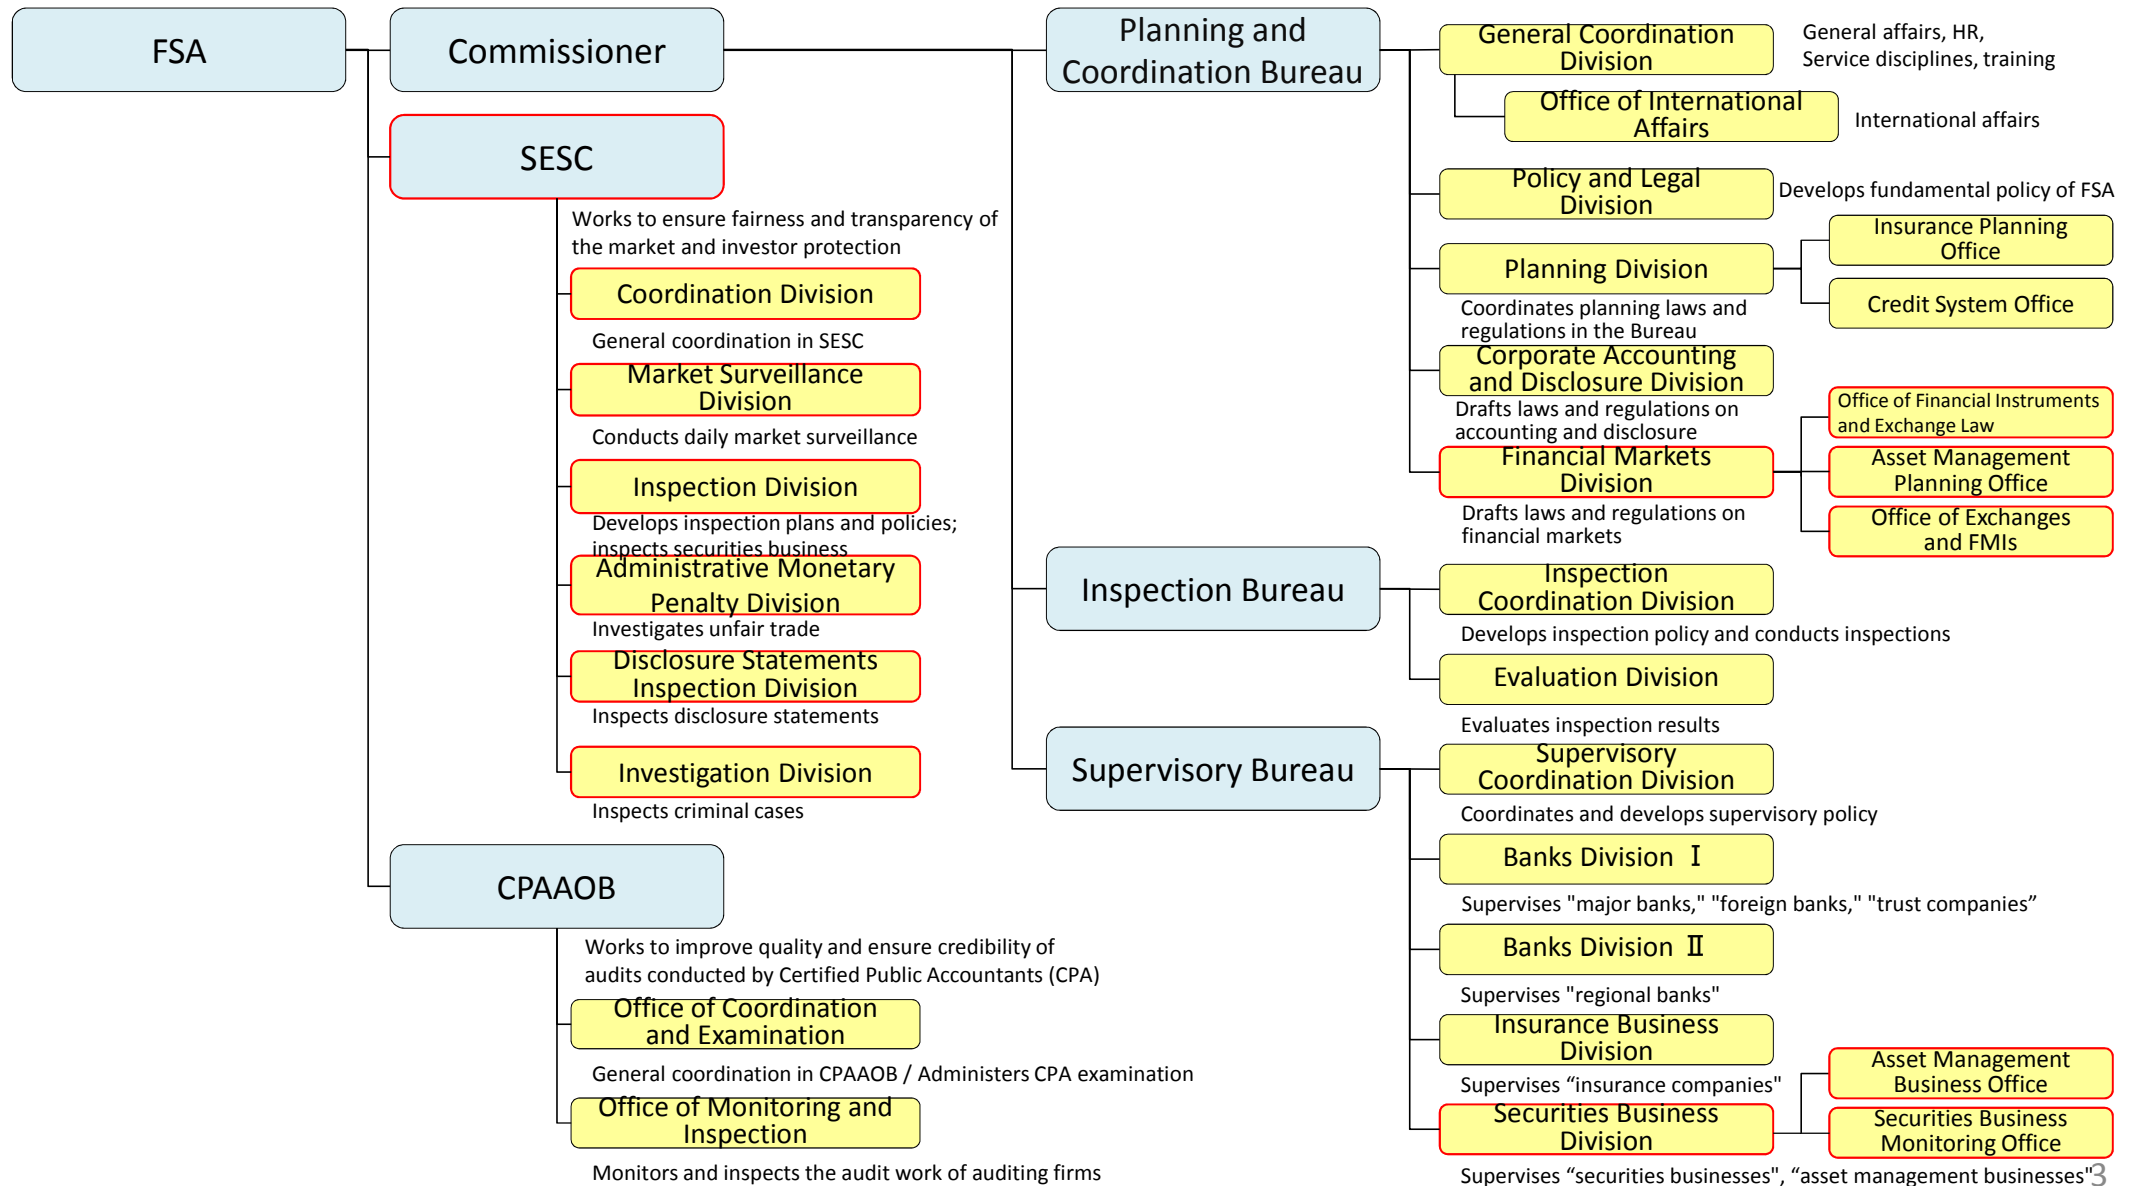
FSA

Commissioner

SESC

Works to ensure fairness and transparency of the market and investor protection

Coordination Division

General coordination in SESC

Market Surveillance Division

Conducts daily market surveillance

Inspection Division

Develops inspection plans and policies; inspects securities business

Administrative Monetary Penalty Division

Investigates unfair trade

Disclosure Statements Inspection Division

Inspects disclosure statements

Investigation Division

Inspects criminal cases

CPAAOB

Works to improve quality and ensure credibility of audits conducted by Certified Public Accountants (CPA)

Office of Coordination and Examination

General coordination in CPAAOB / Administers CPA examination

Office of Monitoring and Inspection

Monitors and inspects the audit work of auditing firms

Planning and Coordination Bureau

General Coordination Division

General affairs, HR, Service disciplines, training

Office of International Affairs

International affairs

Policy and Legal Division

Develops fundamental policy of FSA

Planning Division

Coordinates planning laws and regulations in the Bureau

Insurance Planning Office

Credit System Office

Corporate Accounting and Disclosure Division

Drafts laws and regulations on accounting and disclosure

Financial Markets Division

Drafts laws and regulations on financial markets

Office of Financial Instruments and Exchange Law

Asset Management Planning Office

Office of Exchanges and FMIs

Inspection Bureau

Inspection Coordination Division

Develops inspection policy and conducts inspections

Evaluation Division

Evaluates inspection results

Supervisory Bureau

Supervisory Coordination Division

Coordinates and develops supervisory policy

Banks Division Ⅰ

Supervises "major banks," "foreign banks," "trust companies"

Banks Division Ⅱ

Supervises "regional banks"

Insurance Business Division

Supervises “insurance companies"

Securities Business Division

Asset Management Business Office

Securities Business Monitoring Office

Supervises “securities businesses", “asset management businesses"

3